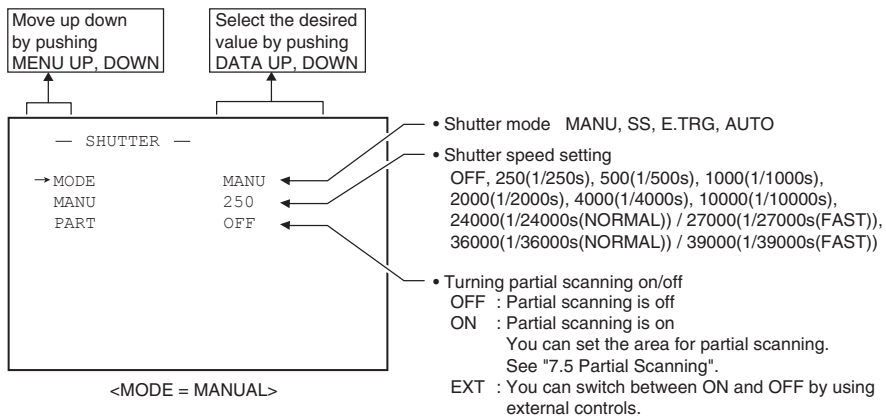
Move up down by pushing MENU UP, DOWN

Select the desired value by pushing DATA UP, DOWN

— SHUTTER —

→ MODE MANU
MANU 250
PART OFF

<MODE = MANUAL>

• Shutter mode MANU, SS, E.TRG, AUTO

• Shutter speed setting
OFF, 250(1/250s), 500(1/500s), 1000(1/1000s), 2000(1/2000s), 4000(1/4000s), 10000(1/10000s), 24000(1/24000s(NORMAL)) / 27000(1/27000s(FAST)), 36000(1/36000s(NORMAL)) / 39000(1/39000s(FAST))

• Turning partial scanning on/off
OFF : Partial scanning is off
ON : Partial scanning is on
You can set the area for partial scanning.
See "7.5 Partial Scanning".
EXT : You can switch between ON and OFF by using external controls.